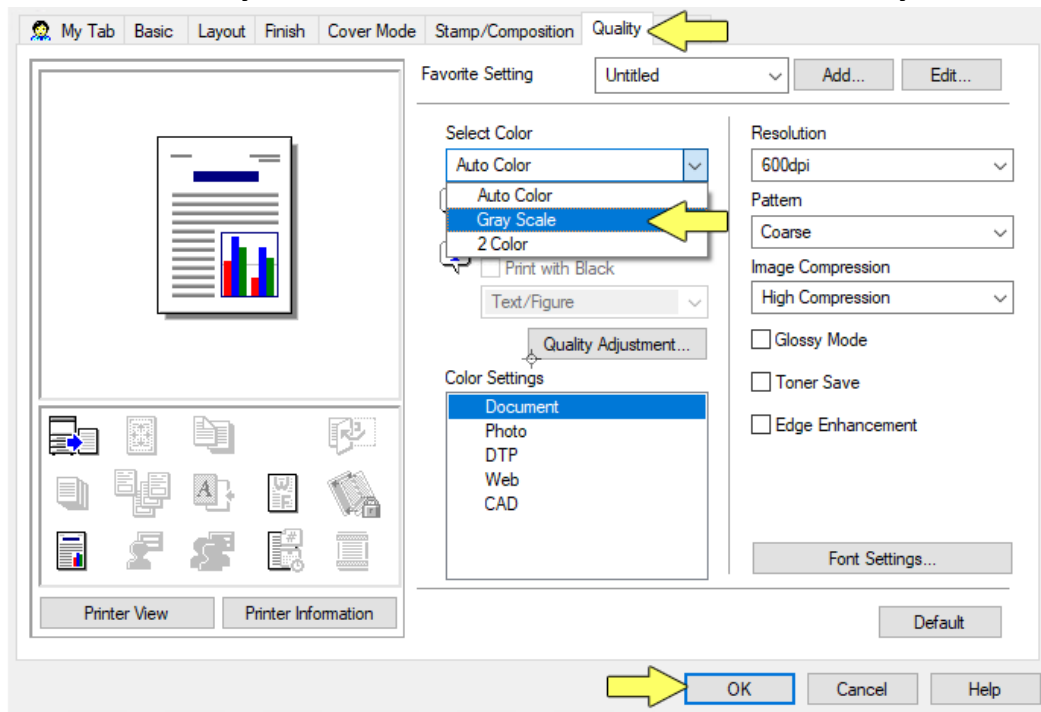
My Tab Basic Layout Finish Cover Mode Stamp/Composition Quality

Favorite Setting Untitled Add... Edit...

Select Color
Auto Color
Auto Color
Gray Scale
2 Color
Print with Black
Text/Figure
Quality Adjustment...

Color Settings
Document
Photo
DTP
Web
CAD

Resolution
600dpi
Pattern
Coarse
Image Compression
High Compression
Glossy Mode
Toner Save
Edge Enhancement

Font Settings...

Printer View Printer Information

Default

OK Cancel Help